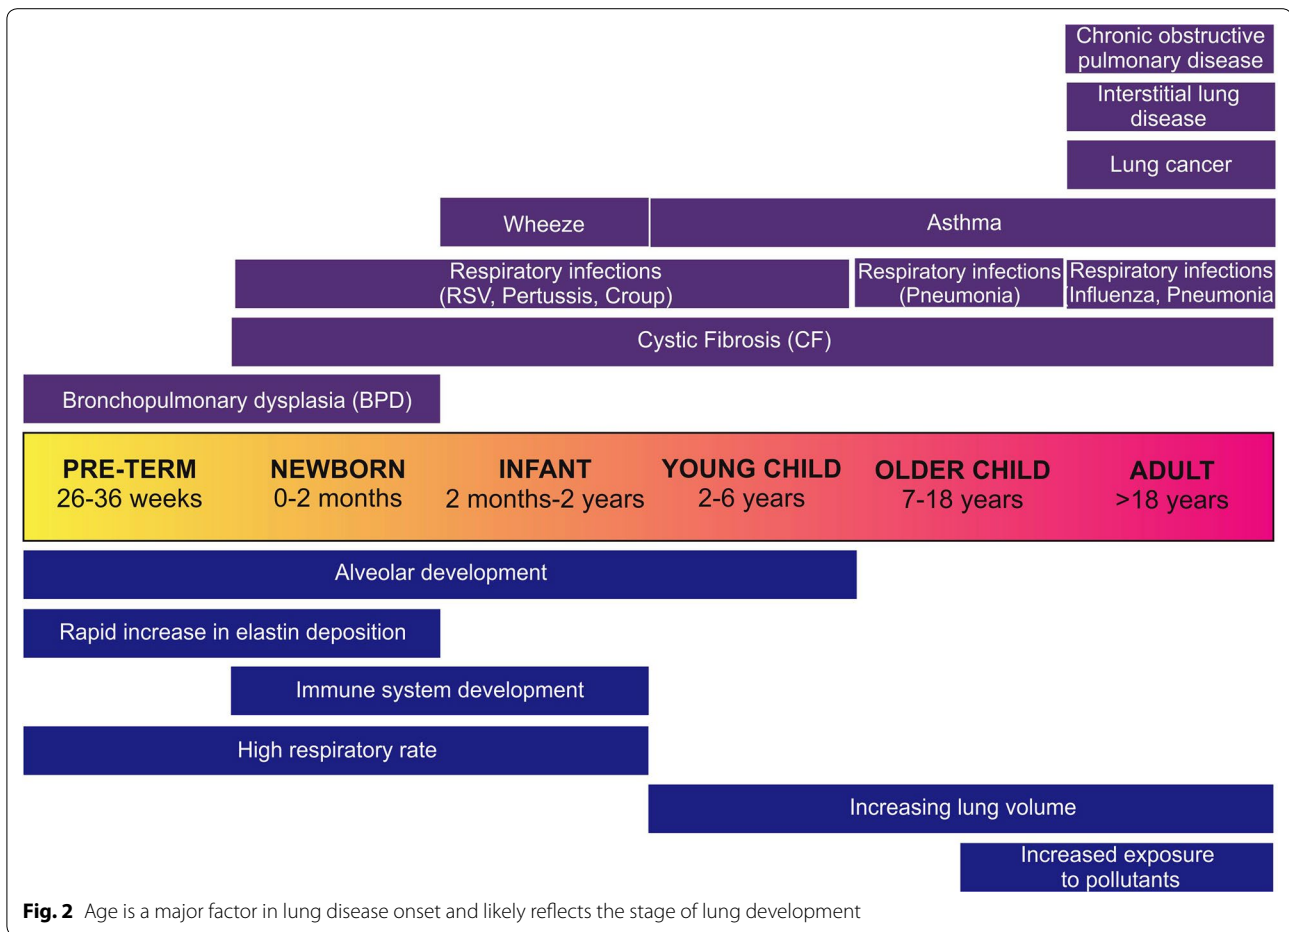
Chronic obstructive pulmonary disease

Interstitial lung disease

Lung cancer

Wheeze

Asthma

Respiratory infections (RSV, Pertussis, Croup)

Respiratory infections (Pneumonia)

Respiratory infections Influenza, Pneumonia

Cystic Fibrosis (CF)

Bronchopulmonary dysplasia (BPD)

PRE-TERM 26-36 weeks

NEWBORN 0-2 months

INFANT 2 months-2 years

YOUNG CHILD 2-6 years

OLDER CHILD 7-18 years

ADULT >18 years

Alveolar development

Rapid increase in elastin deposition

Immune system development

High respiratory rate

Increasing lung volume

Increased exposure to pollutants

**Fig. 2** Age is a major factor in lung disease onset and likely reflects the stage of lung development